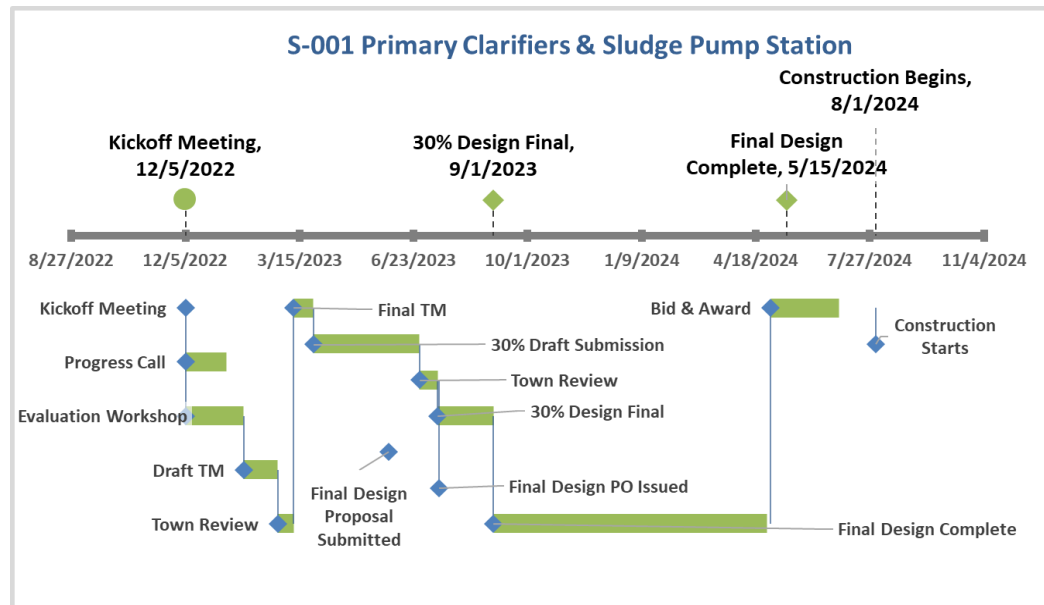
S-001 Primary Clarifiers & Sludge Pump Station

Construction Begins, 8/1/2024

Kickoff Meeting, 12/5/2022

30% Design Final, 9/1/2023

Final Design Complete, 5/15/2024

8/27/2022
12/5/2022
3/15/2023
6/23/2023
10/1/2023
1/9/2024
4/18/2024
7/27/2024
11/4/2024

Kickoff Meeting

Final TM

Bid & Award

Construction Starts

30% Draft Submission

Progress Call

Town Review

Evaluation Workshop

30% Design Final

Draft TM

Final Design PO Issued

Final Design Proposal Submitted

Town Review

Final Design Complete